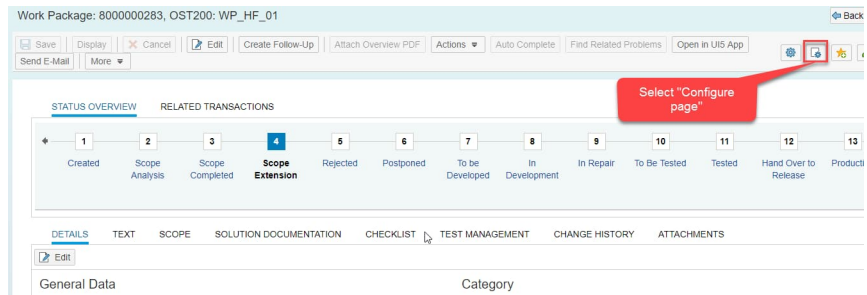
Work Package: 8000000283, OST200: WP_HF_01

Back

Save | Display | Cancel | Edit | Create Follow-Up | Attach Overview PDF | Actions | Auto Complete | Find Related Problems | Open in UI5 App

Send E-Mail | More

Select "Configure page"

STATUS OVERVIEW   RELATED TRANSACTIONS

| 1 | 2 | 3 | 4 | 5 | 6 | 7 | 8 | 9 | 10 | 11 | 12 | 13 |
|---|---|---|---|---|---|---|---|---|---|---|---|---|
| Created | Scope Analysis | Scope Completed | Scope Extension | Rejected | Postponed | To be Developed | In Development | In Repair | To Be Tested | Tested | Hand Over to Release | Producti |

DETAILS   TEXT   SCOPE   SOLUTION DOCUMENTATION   CHECKLIST   TEST MANAGEMENT   CHANGE HISTORY   ATTACHMENTS

Edit

General Data

Category